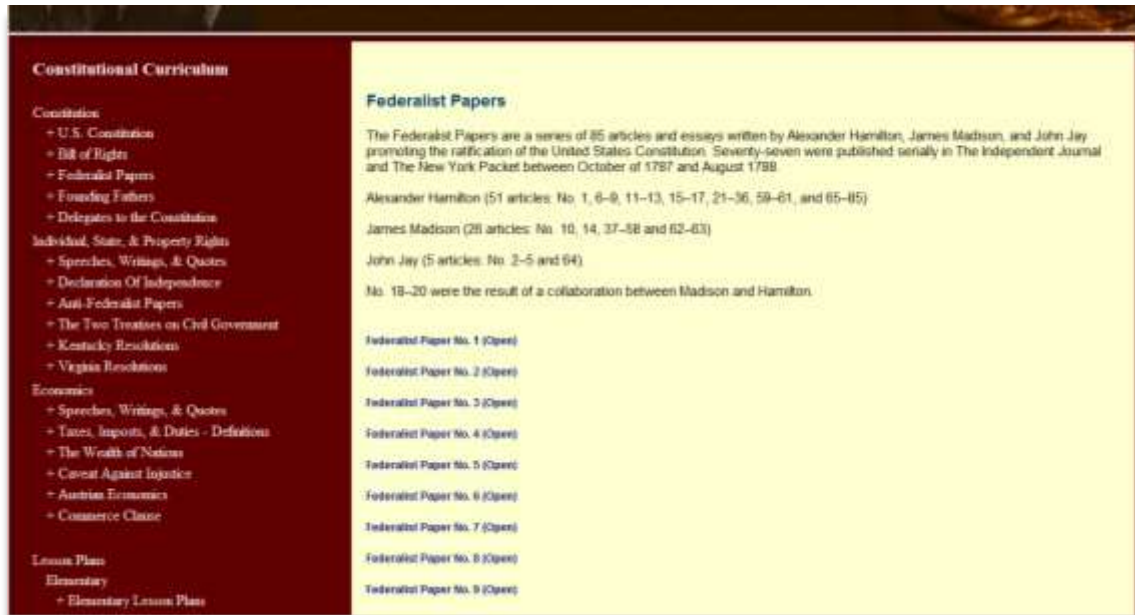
Constitutional Curriculum

Constitution
+ U.S. Constitution
+ Bill of Rights
+ Federalist Papers
+ Founding Fathers
+ Delegates to the Constitution
Individual, State, & Property Rights
+ Speeches, Writings, & Quotes
+ Declaration Of Independence
+ Anti-Federalist Papers
+ The Two Treatises on Civil Government
+ Kentucky Resolutions
+ Virginia Resolutions
Economics
+ Speeches, Writings, & Quotes
+ Taxes, Imposts, & Duties - Definitions
+ The Wealth of Nations
+ Caveat Against Injustice
+ Austrian Economics
+ Commerce Clause

Lesson Plans
Elementary
+ Elementary Lesson Plans

Federalist Papers

The Federalist Papers are a series of 85 articles and essays written by Alexander Hamilton, James Madison, and John Jay promoting the ratification of the United States Constitution. Seventy-seven were published serially in The Independent Journal and The New York Packet between October of 1787 and August 1788.

Alexander Hamilton (51 articles: No. 1, 6–9, 11–13, 15–17, 21–36, 59–61, and 65–85)

James Madison (26 articles: No. 10, 14, 37–58 and 62–63)

John Jay (5 articles: No. 2–5 and 64)

No. 18–20 were the result of a collaboration between Madison and Hamilton.

Federalist Paper No. 1 (Open)

Federalist Paper No. 2 (Open)

Federalist Paper No. 3 (Open)

Federalist Paper No. 4 (Open)

Federalist Paper No. 5 (Open)

Federalist Paper No. 6 (Open)

Federalist Paper No. 7 (Open)

Federalist Paper No. 8 (Open)

Federalist Paper No. 9 (Open)